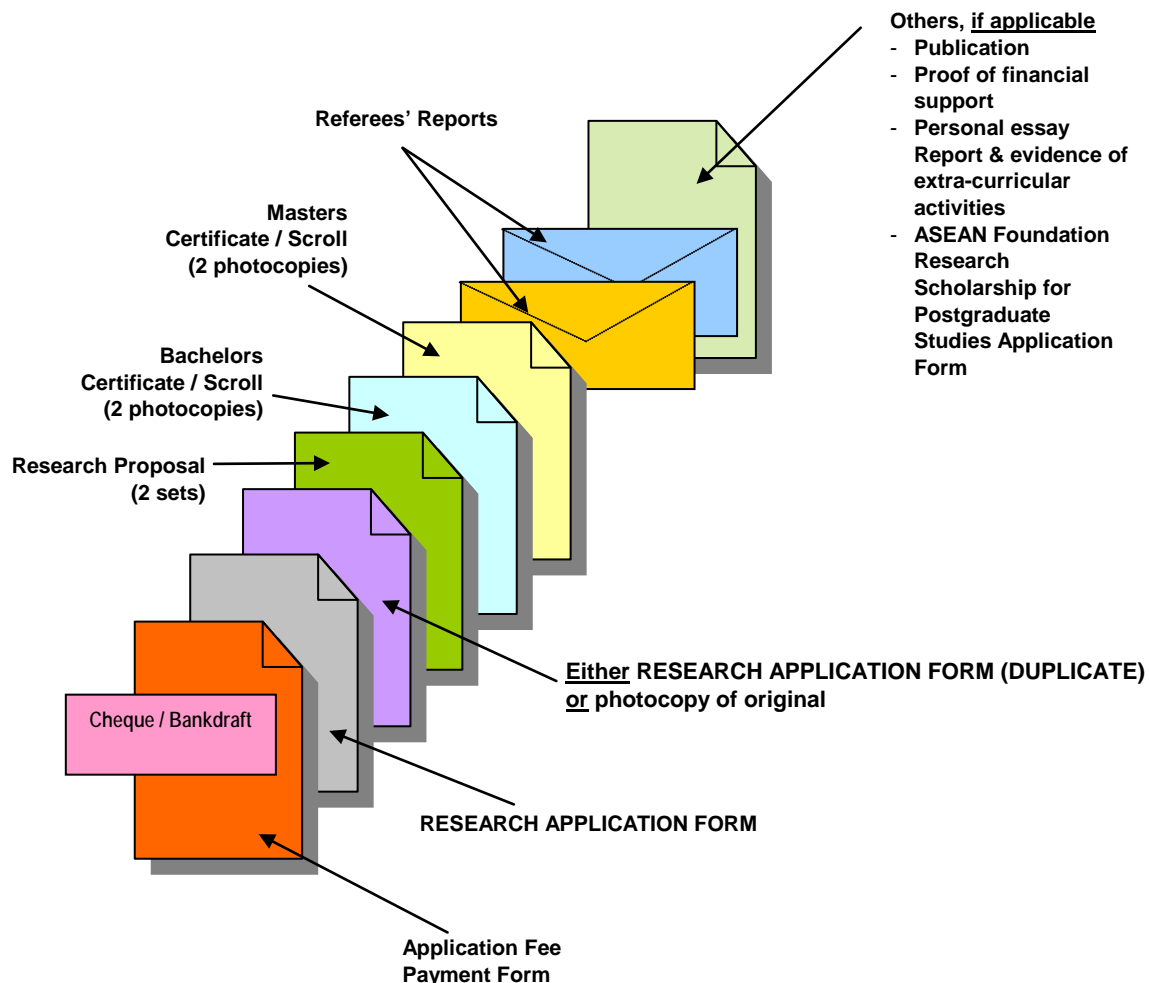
Others, if applicable
- Publication
- Proof of financial support
- Personal essay Report & evidence of extra-curricular activities
- ASEAN Foundation Research Scholarship for Postgraduate Studies Application Form

Referees' Reports

Masters Certificate / Scroll (2 photocopies)

Bachelors Certificate / Scroll (2 photocopies)

Research Proposal (2 sets)

Either RESEARCH APPLICATION FORM (DUPLICATE) or photocopy of original

Cheque / Bankdraft

RESEARCH APPLICATION FORM

Application Fee Payment Form